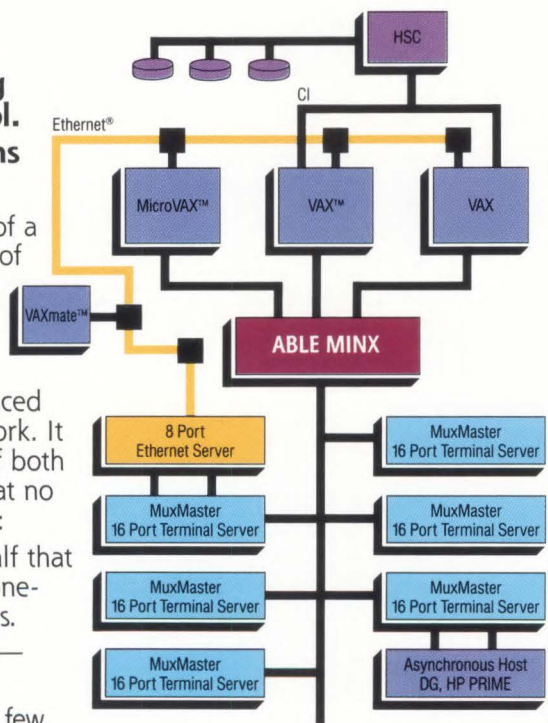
g
ol.
ns

of a
of

ced
ork. It
f both
at no

alf that
ne-
s.

few

HSC

CI

Ethernet®

MicroVAX™

VAX™

VAX

VAXmate™

ABLE MINX

8 Port
Ethernet Server

MuxMaster
16 Port Terminal Server

MuxMaster
16 Port Terminal Server

MuxMaster
16 Port Terminal Server

MuxMaster
16 Port Terminal Server

MuxMaster
16 Port Terminal Server

MuxMaster
16 Port Terminal Server

Asynchronous Host
DG, HP PRIME